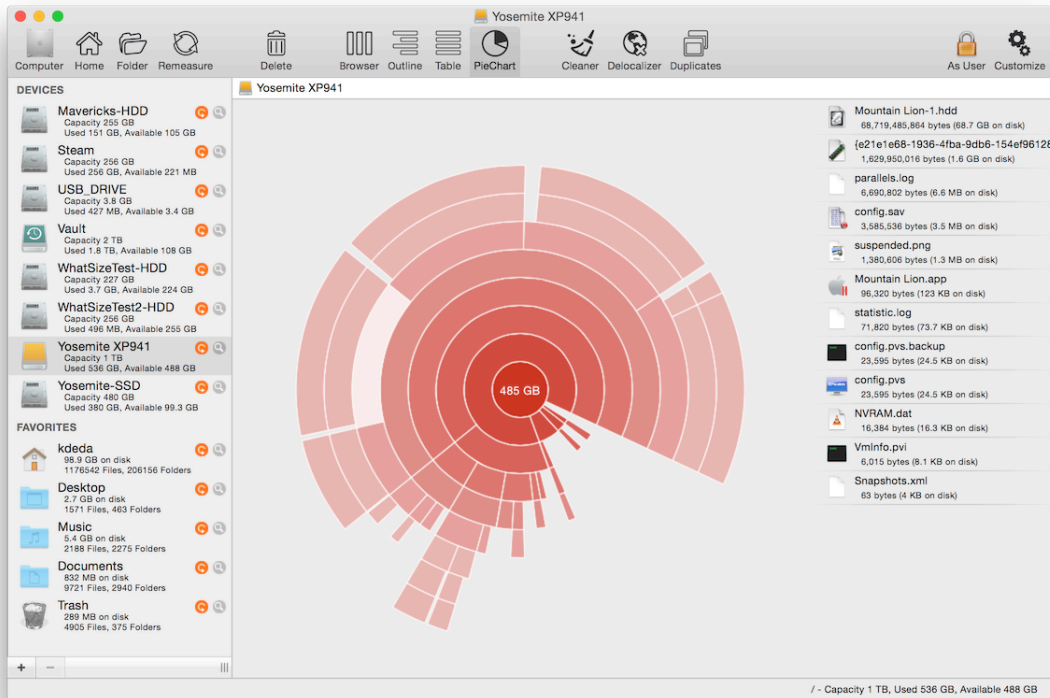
Yosemite XP941

Computer Home Folder Remeasure Delete Browser Outline Table PieChart Cleaner Delocalizer Duplicates As User Customize

DEVICES

Mavericks-HDD
Capacity 255 GB
Used 151 GB, Available 105 GB

Steam
Capacity 256 GB
Used 256 GB, Available 221 MB

USB_DRIVE
Capacity 3.8 GB
Used 427 MB, Available 3.4 GB

Vault
Capacity 2 TB
Used 1.8 TB, Available 108 GB

WhatSizeTest-HDD
Capacity 227 GB
Used 3.7 GB, Available 224 GB

WhatSizeTest2-HDD
Capacity 256 GB
Used 496 MB, Available 255 GB

Yosemite XP941
Capacity 1 TB
Used 536 GB, Available 488 GB

Yosemite-SSD
Capacity 480 GB
Used 380 GB, Available 99.3 GB

FAVORITES

kdeda
98.9 GB on disk
1176542 Files, 206156 Folders

Desktop
2.7 GB on disk
1571 Files, 463 Folders

Music
5.4 GB on disk
2188 Files, 2275 Folders

Documents
832 MB on disk
9721 Files, 2940 Folders

Trash
289 MB on disk
4905 Files, 375 Folders

+ −

Yosemite XP941

485 GB

Mountain Lion-1.hdd
68,719,485,864 bytes (68.7 GB on disk)

{e21e1e68-1936-4fba-9db6-154ef96128
1,629,950,016 bytes (1.6 GB on disk)

parallels.log
6,690,802 bytes (6.6 MB on disk)

config.sav
3,585,536 bytes (3.5 MB on disk)

suspended.png
1,380,606 bytes (1.3 MB on disk)

Mountain Lion.app
96,320 bytes (123 KB on disk)

statistic.log
71,820 bytes (73.7 KB on disk)

config.pvs.backup
23,595 bytes (24.5 KB on disk)

config.pvs
23,595 bytes (24.5 KB on disk)

NVRAM.dat
16,384 bytes (16.3 KB on disk)

VmInfo.pvi
6,015 bytes (8.1 KB on disk)

Snapshots.xml
63 bytes (4 KB on disk)

/ - Capacity 1 TB, Used 536 GB, Available 488 GB